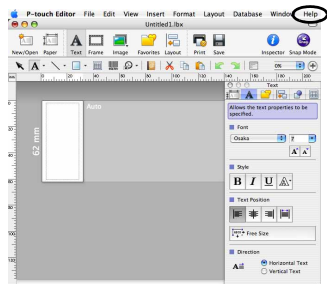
P-touch Editor File Edit View Insert Format Layout Database Window Help

Untitled1.lbx

New/Open Paper Text Frame Image Favorites Layout Print Save Inspector Snap Mode

0% 

mm 0 10 20 30 40 50 60 70 80 90 100 110 120 130 140 150 160 170 180 190 200

Auto

62 mm

Text

Allows the text properties to be specified.

Font

Osaka 7

Style

B I U

Text Position

Free Size

Direction

Horizontal Text
Vertical Text